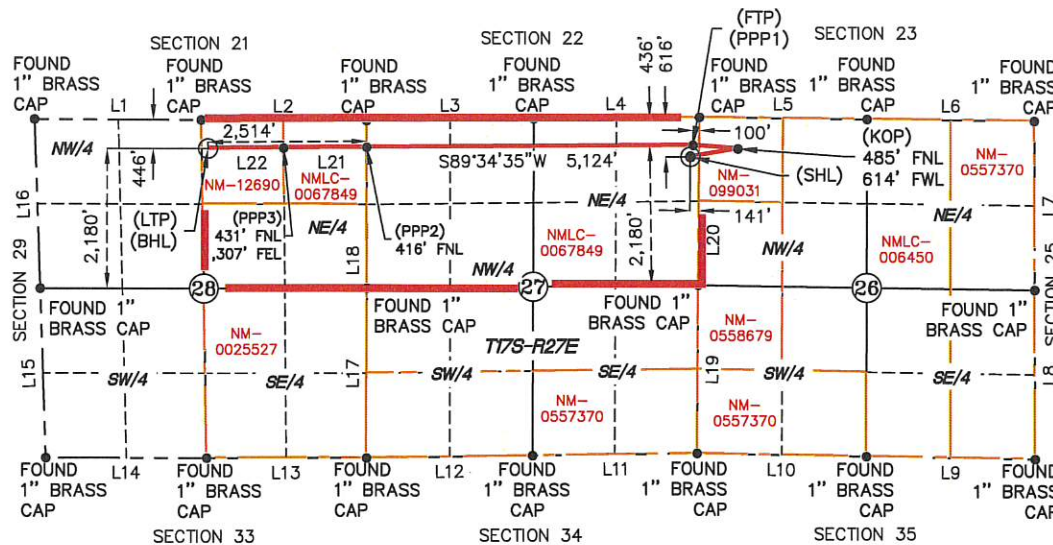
SECTION 21

SECTION 22

SECTION 23

(FTP)
(PPP1)

436'
616'

FOUND
1" BRASS
CAP

FOUND
1" BRASS
CAP

FOUND
1" BRASS
CAP

FOUND
1" BRASS
CAP

FOUND
1" BRASS
CAP

FOUND
1" BRASS
CAP

FOUND
1" BRASS
CAP

L1

L2

L3

L4

L5

L6

2,514'

100'

NW/4

446'

L22

L21

S89°34'35"W

5,124'

(KOP)
485' FNL
614' FWL

NM-
0557370

NM-12690

NMLC-
0067849

(SHL)

NM-
099031

L16

(LTP)
(BHL)

(PPP3)
431' FNL
,307' FEL

NE/4

(PPP2)
416' FNL

NE/4

141'

NE/4

L7

SECTION 29

2,180'

L18

NMLC-
0067849

2,180'

L20

NW/4

NMLC-
006450

25

28

NW/4

27

26

FOUND 1"
BRASS CAP

FOUND 1"
BRASS CAP

FOUND 1"
BRASS CAP

FOUND 1"
BRASS CAP

SECTION

NM-
0025527

T17S-R27E

NM-
0558679

L15

SW/4

SE/4

L17

SW/4

SE/4

L19

SW/4

SE/4

L8

NM-
0557370

NM-
0557370

FOUND
1" BRASS
CAP

L14

FOUND
1" BRASS
CAP

L13

FOUND
1" BRASS
CAP

L12

FOUND
1" BRASS
CAP

L11

FOUND
1" BRASS
CAP

L10

FOUND
1" BRASS
CAP

L9

FOUND
1" BRASS
CAP

SECTION 33

SECTION 34

SECTION 35